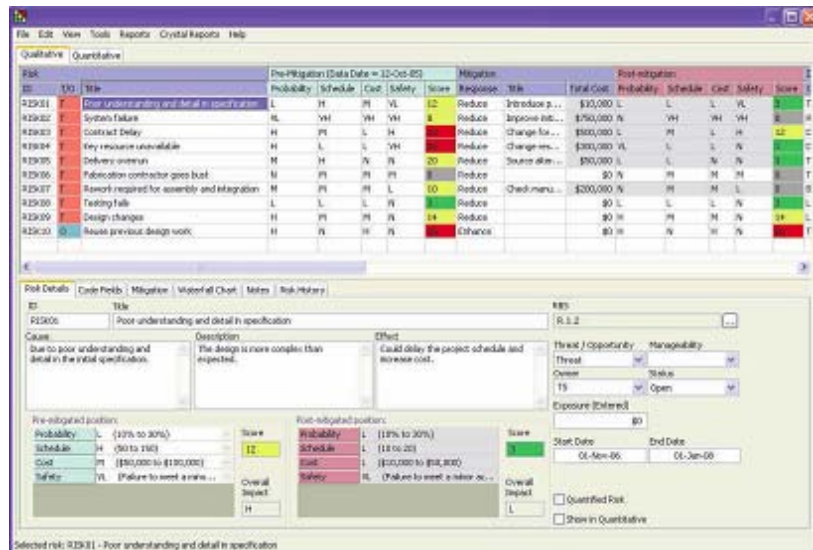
File Edit View Tools Reports Crystal Reports Help

Qualitative Quantitative

| Risk | | | Pre-Mitigation (Data Date = 12-Oct-05) | | | | | Mitigation | | | Post-mitigation | | | | | |
|---|---|---|---|---|---|---|---|---|---|---|---|---|---|---|---|---|
| ID | T/O | Title | Probability | Schedule | Cost | Safety | Score | Response | Title | Total Cost | Probability | Schedule | Cost | Safety | Score | T |
| RISK01 | T | Poor understanding and detail in specification | L | H | M | VL | 12 | Reduce | Introduce p... | $10,000 | L | | L | VL | 3 | T |
| RISK02 | T | System failure | VL | VH | VH | H | 8 | Reduce | Improve initi... | $750,000 | N | VH | VH | H | | H |
| RISK03 | T | Contract Delay | H | M | L | L | | Reduce | Change for... | $500,000 | L | M | L | H | 12 | C |
| RISK04 | T | Key resource unavailable | H | L | L | VH | | Reduce | Change res... | $300,000 | VL | L | L | N | | C |
| RISK05 | T | Delivery overrun | M | H | N | N | 20 | Reduce | Source alter... | $50,000 | L | | N | N | | T |
| RISK06 | T | Fabrication contractor goes bust | H | M | M | M | | Reduce | | $0 | N | M | M | M | | T |
| RISK07 | T | Rework required for assembly and integration | M | M | M | L | 10 | Reduce | Check manu... | $200,000 | N | M | M | L | | B |
| RISK08 | T | Testing fails | L | L | L | N | | Reduce | | $0 | L | L | L | N | | T |
| RISK09 | T | Design changes | H | M | M | N | 14 | Reduce | | $0 | H | M | M | N | 14 | T |
| RISK10 | O | Reuse previous design work | H | N | N | N | | Enhance | | $0 | H | N | N | N | | T |

Risk Details | Code Fields | Mitigation | Waterfall Chart | Notes | Risk History

ID
RISK01
Title
Poor understanding and detail in specification
RBS
R.1.2

Cause
Due to poor understanding and detail in the initial specification.
Description
The design is more complex than expected.
Effect
Could delay the project schedule and increase cost.

Threat / Opportunity
Threat
Manageability
Owner
TS
Status
Open
Exposure (Entered)
$0
Start Date
01-Nov-06
End Date
01-Jan-08

Pre-mitigated position:
| | | |
|---|---|---|
| Probability | L | (10% to 30%) |
| Schedule | H | (50 to 150) |
| Cost | M | ($50,000 to $100,000) |
| Safety | VL | (Failure to meet a mino... |

Score
12
Overall Impact
H

Post-mitigated position:
| | | |
|---|---|---|
| Probability | L | (10% to 30%) |
| Schedule | L | (10 to 20) |
| Cost | L | ($10,000 to $50,000) |
| Safety | VL | (Failure to meet a minor ac... |

Score
3
Overall Impact
L

Quantified Risk
Show in Quantitative

Selected risk: RISK01 - Poor understanding and detail in specification